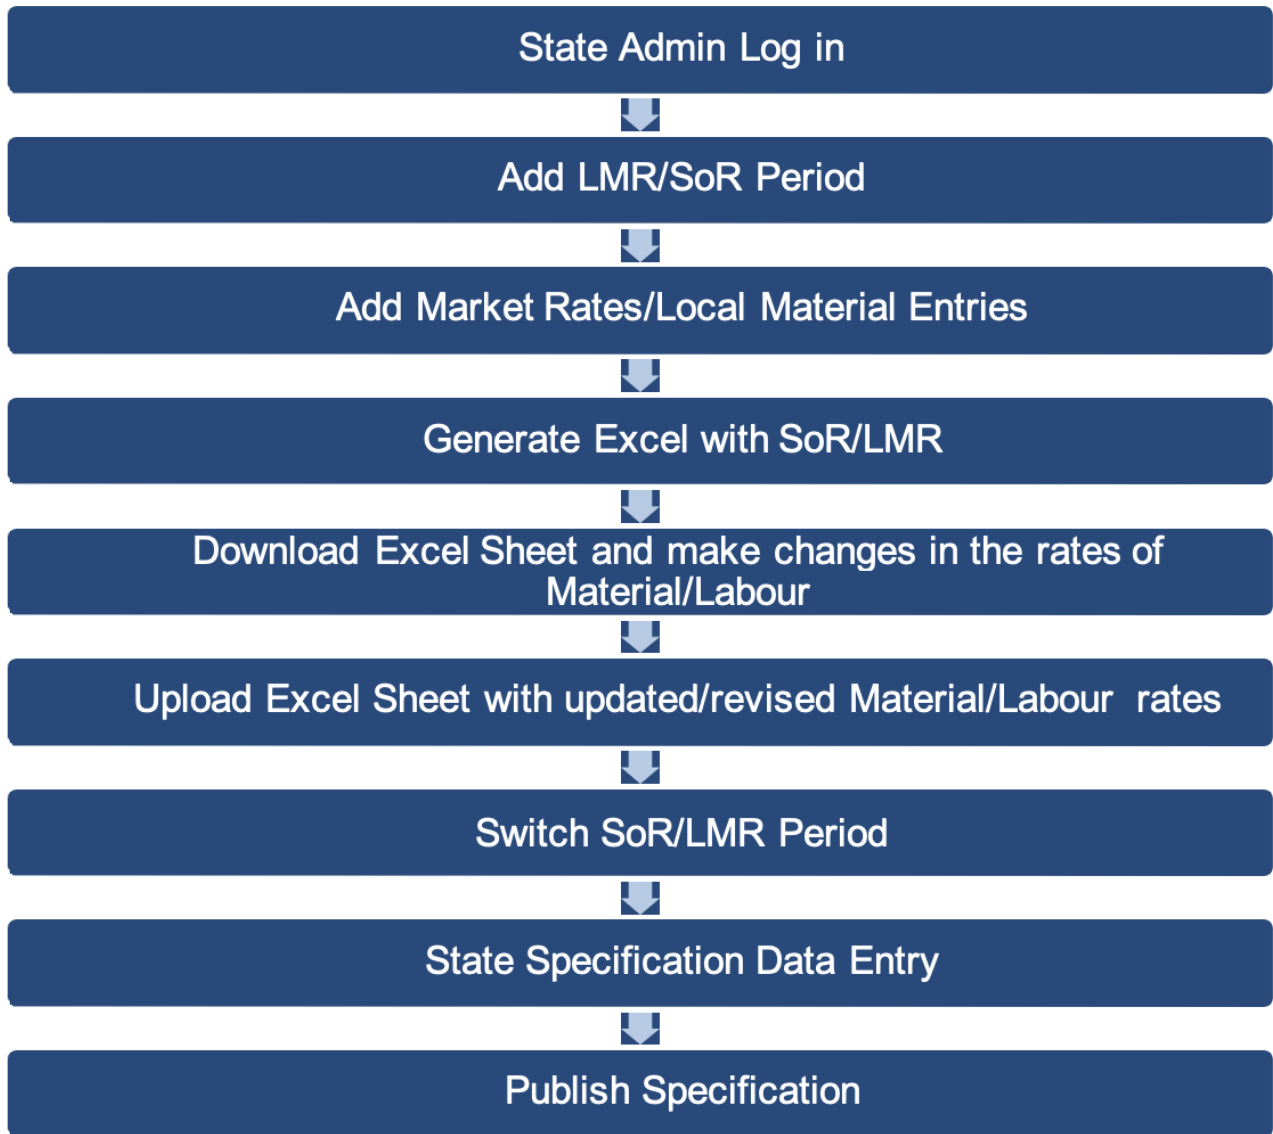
State Admin Log in

Add LMR/SoR Period

Add Market Rates/Local Material Entries

Generate Excel with SoR/LMR

Download Excel Sheet and make changes in the rates of Material/Labour

Upload Excel Sheet with updated/revised Material/Labour rates

Switch SoR/LMR Period

State Specification Data Entry

Publish Specification